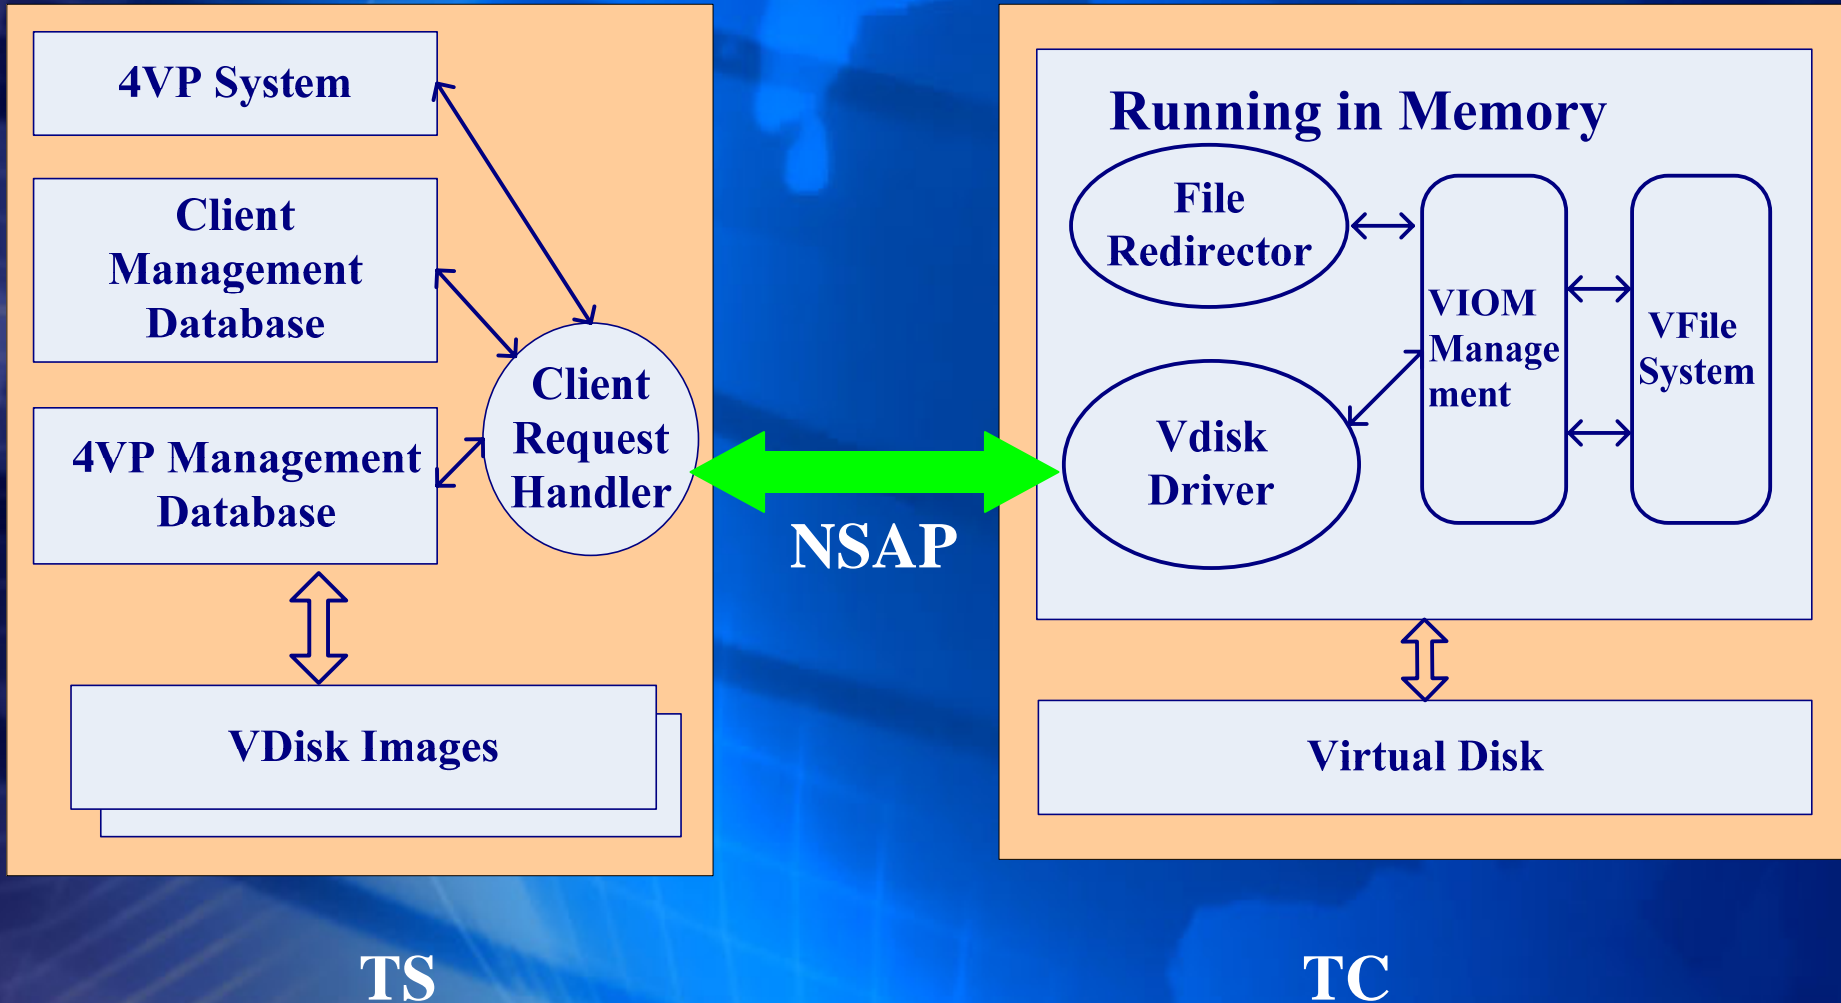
4VP System

Client Management Database

4VP Management Database

Client Request Handler

VDisk Images

NSAP

Running in Memory

File Redirector

VIOM Manage ment

VFile System

Vdisk Driver

Virtual Disk

TS

TC